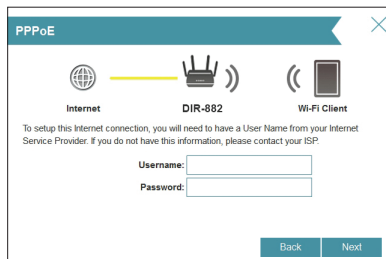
PPPoE

Internet

DIR-882

Wi-Fi Client

To setup this Internet connection, you will need to have a User Name from your Internet Service Provider. If you do not have this information, please contact your ISP.

Username:

Password:

Back

Next